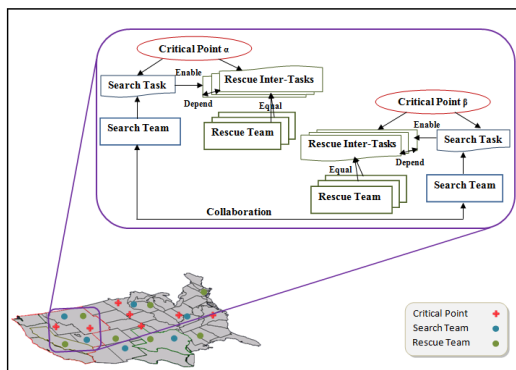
Critical Point α

Enable

Search Task

Rescue Inter-Tasks

Depend

Equal

Search Team

Rescue Team

Critical Point β

Enable

Rescue Inter-Tasks

Search Task

Depend

Equal

Search Team

Rescue Team

Collaboration

Critical Point

Search Team

Rescue Team